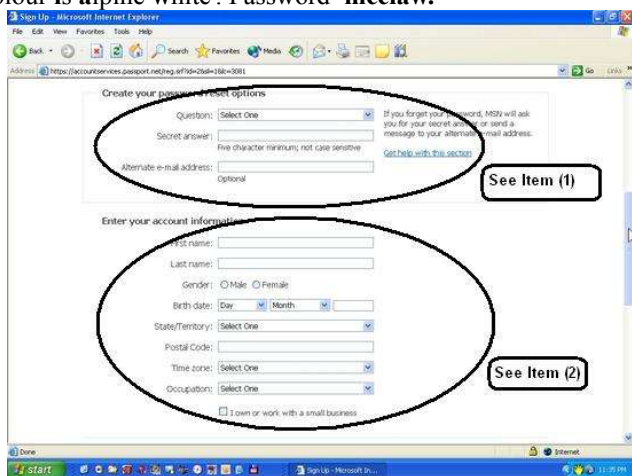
olour is alpine white . Password "mcclaw.

Sign Up - Microsoft Internet Explorer

File Edit View Favorites Tools Help

Back Search Favorites Media

Address https://accountservices.passport.net/reg.srf?id=2&sl=1&lc=3081

Go Links

Create your password reset options

Question: Select One

Secret answer:

Five character minimum; not case sensitive

Alternate e-mail address:

Optional

If you forget your password, MSN will ask you for your secret answer or send a message to your alternate e-mail address.

Get help with this section

See Item (1)

Enter your account information

First name:

Last name:

Gender: Male Female

Birth date: Day Month

State/Territory: Select One

Postal Code:

Time zone: Select One

Occupation: Select One

I own or work with a small business

See Item (2)

Done

Internet

start

Sign Up - Microsoft In...

11:35 PM